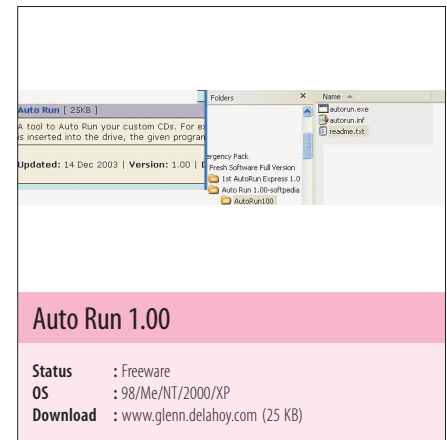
Auto Run [ 25KB ]

A tool to Auto Run your custom CDs. For e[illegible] is inserted into the drive, the given progra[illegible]

Updated: 14 Dec 2003 | Version: 1.00 | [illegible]

Folders

×

Name

autorun.exe

autorun.inf

readme.txt

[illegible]gency Pack

Fresh Software Full Version

1st AutoRun Express 1.0

Auto Run 1.00-softpedia

AutoRun100

Auto Run 1.00

Status : Freeware

OS : 98/Me/NT/2000/XP

Download : www.glenn.delahoy.com (25 KB)